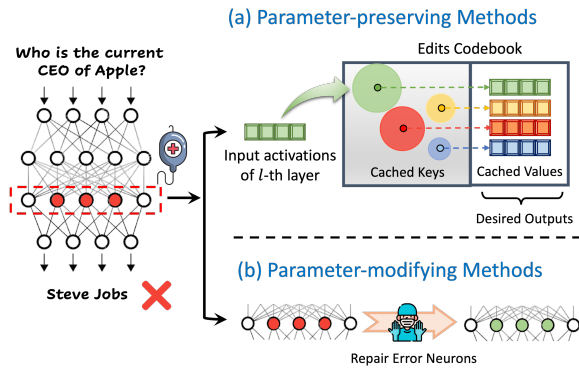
(a) Parameter-preserving Methods

Who is the current CEO of Apple?

Edits Codebook

Input activations of $l$-th layer

Cached Keys

Cached Values

Desired Outputs

(b) Parameter-modifying Methods

Steve Jobs

Repair Error Neurons